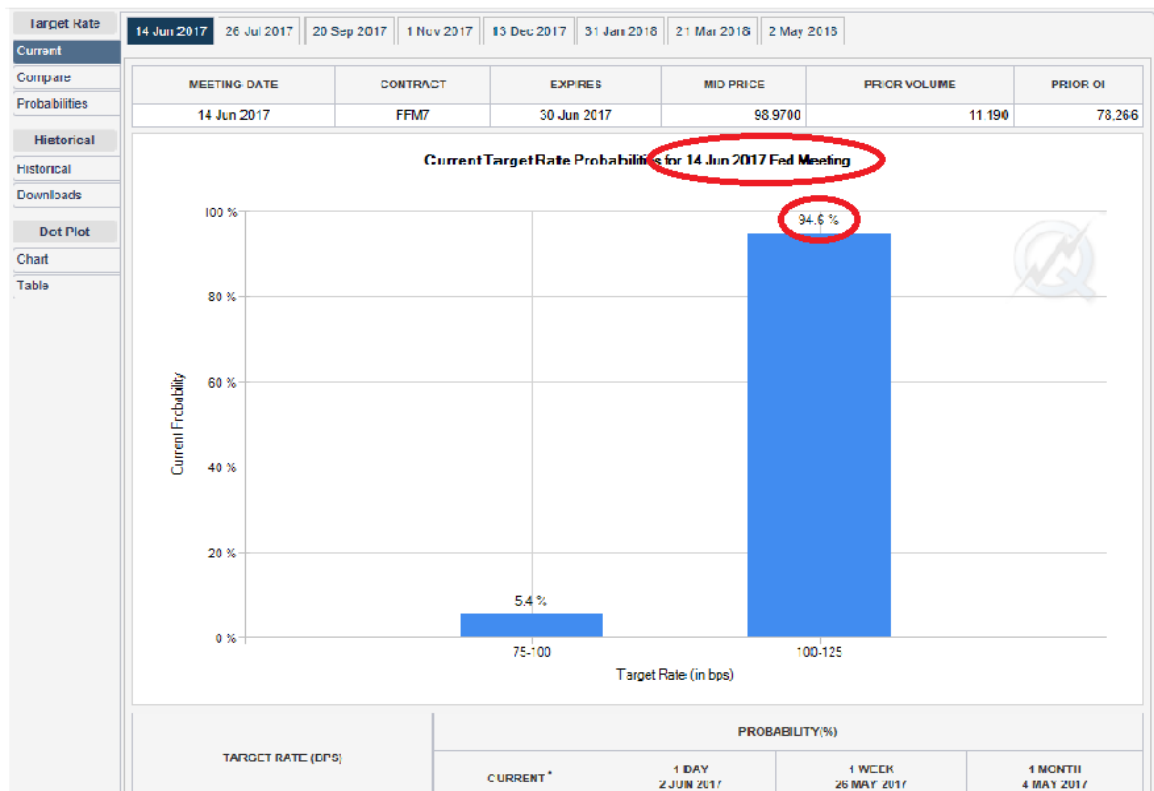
Target Rate
Current
Compare
Probabilities
Historical
Historical
Downloads
Dot Plot
Chart
Table

14 Jun 2017 | 26 Jul 2017 | 20 Sep 2017 | 1 Nov 2017 | 13 Dec 2017 | 31 Jan 2018 | 21 Mar 2018 | 2 May 2018

| MEETING DATE | CONTRACT | EXPIRES | MID PRICE | PRIOR VOLUME | PRIOR OI |
|---|---|---|---|---|---|
| 14 Jun 2017 | FFM7 | 30 Jun 2017 | 98.9700 | 11,190 | 78,266 |

Current Target Rate Probabilities for 14 Jun 2017 Fed Meeting

100 %
80 %
60 %
40 %
20 %
0 %
Current Probability

5.4 %
94.6 %
75-100
100-125
Target Rate (in bps)

TARGET RATE (BPS)
PROBABILITY(%)
CURRENT *
1 DAY 2 JUN 2017
1 WEEK 26 MAY 2017
1 MONTH 4 MAY 2017